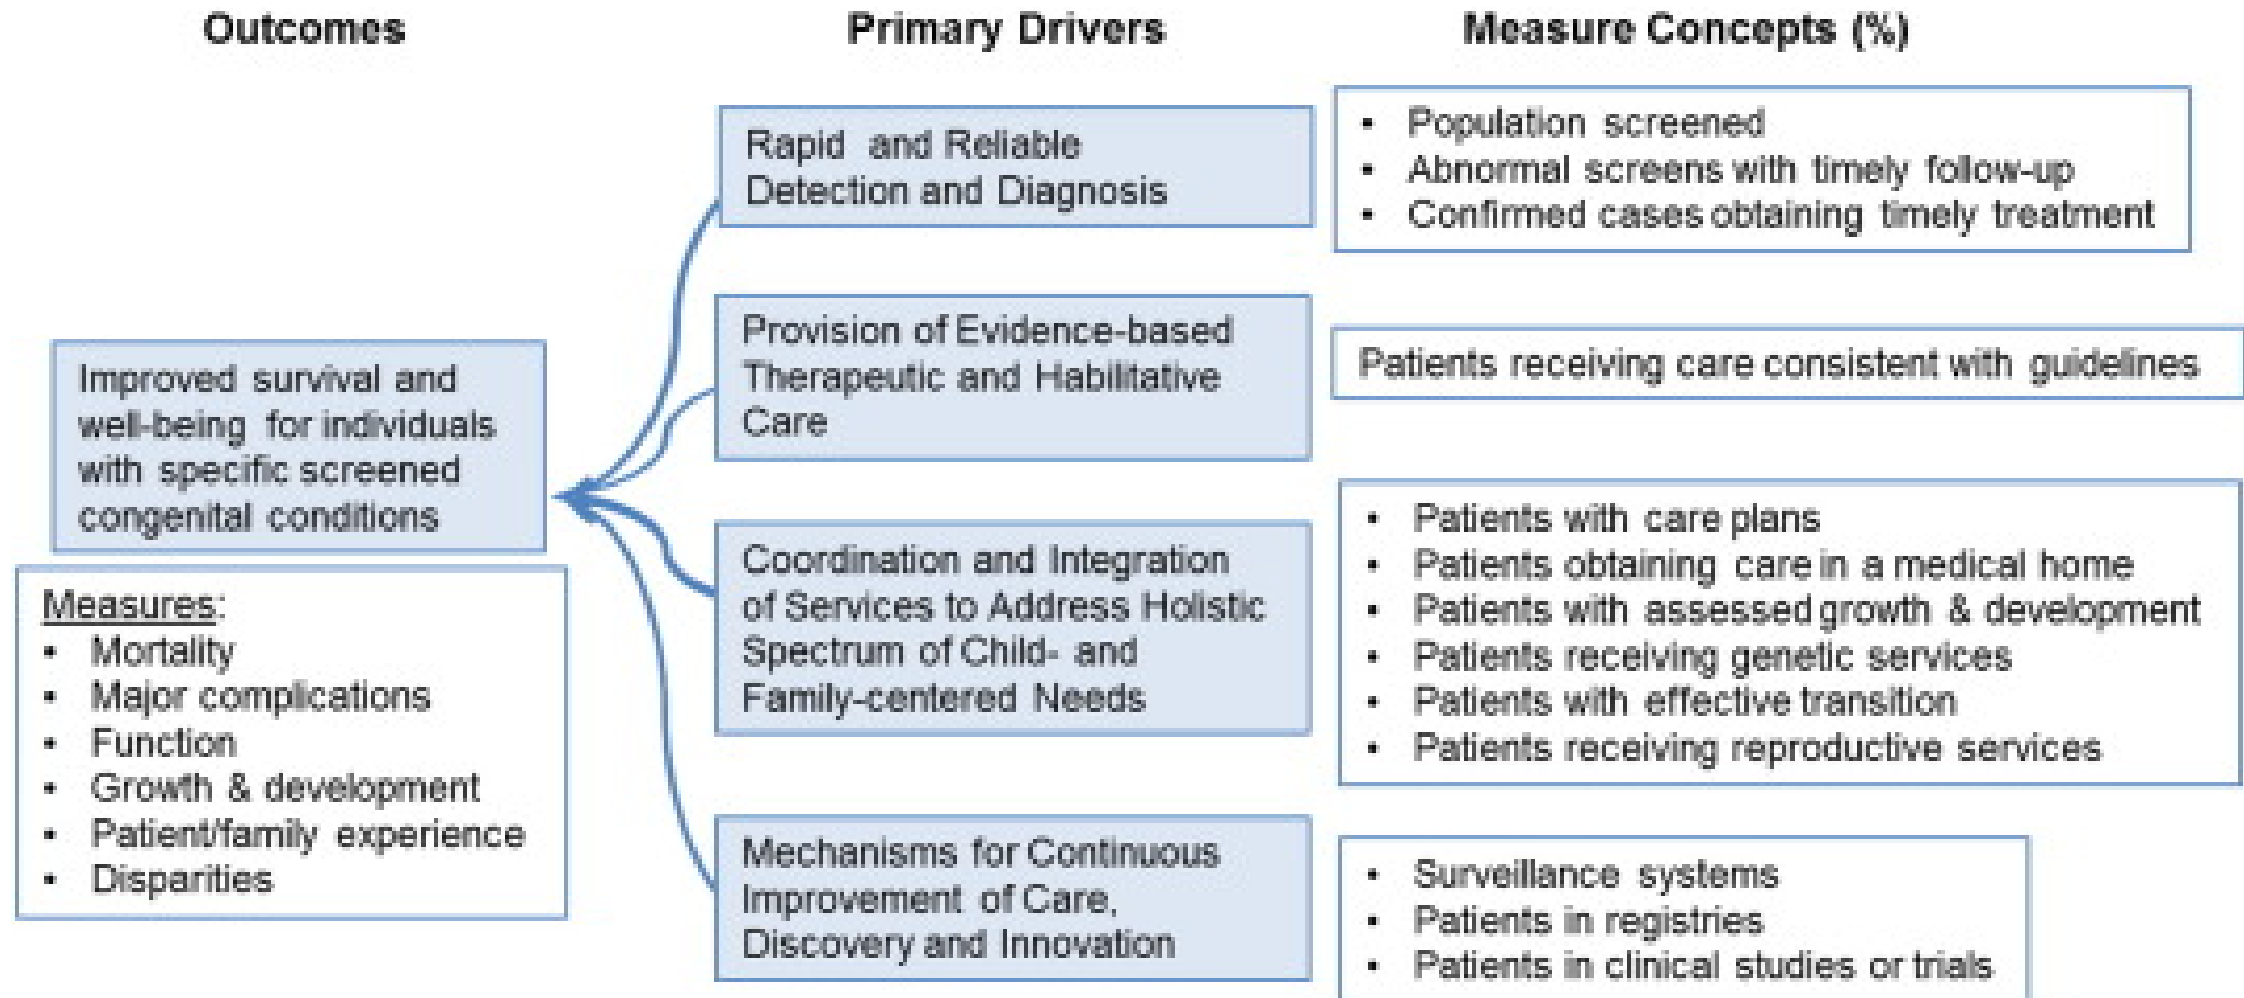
Outcomes

Primary Drivers

Measure Concepts (%)

Improved survival and well-being for individuals with specific screened congenital conditions

Measures:
- Mortality
- Major complications
- Function
- Growth & development
- Patient/family experience
- Disparities

Rapid and Reliable Detection and Diagnosis

- Population screened
- Abnormal screens with timely follow-up
- Confirmed cases obtaining timely treatment

Provision of Evidence-based Therapeutic and Habilitative Care

Patients receiving care consistent with guidelines

Coordination and Integration of Services to Address Holistic Spectrum of Child- and Family-centered Needs

- Patients with care plans
- Patients obtaining care in a medical home
- Patients with assessed growth & development
- Patients receiving genetic services
- Patients with effective transition
- Patients receiving reproductive services

Mechanisms for Continuous Improvement of Care, Discovery and Innovation

- Surveillance systems
- Patients in registries
- Patients in clinical studies or trials